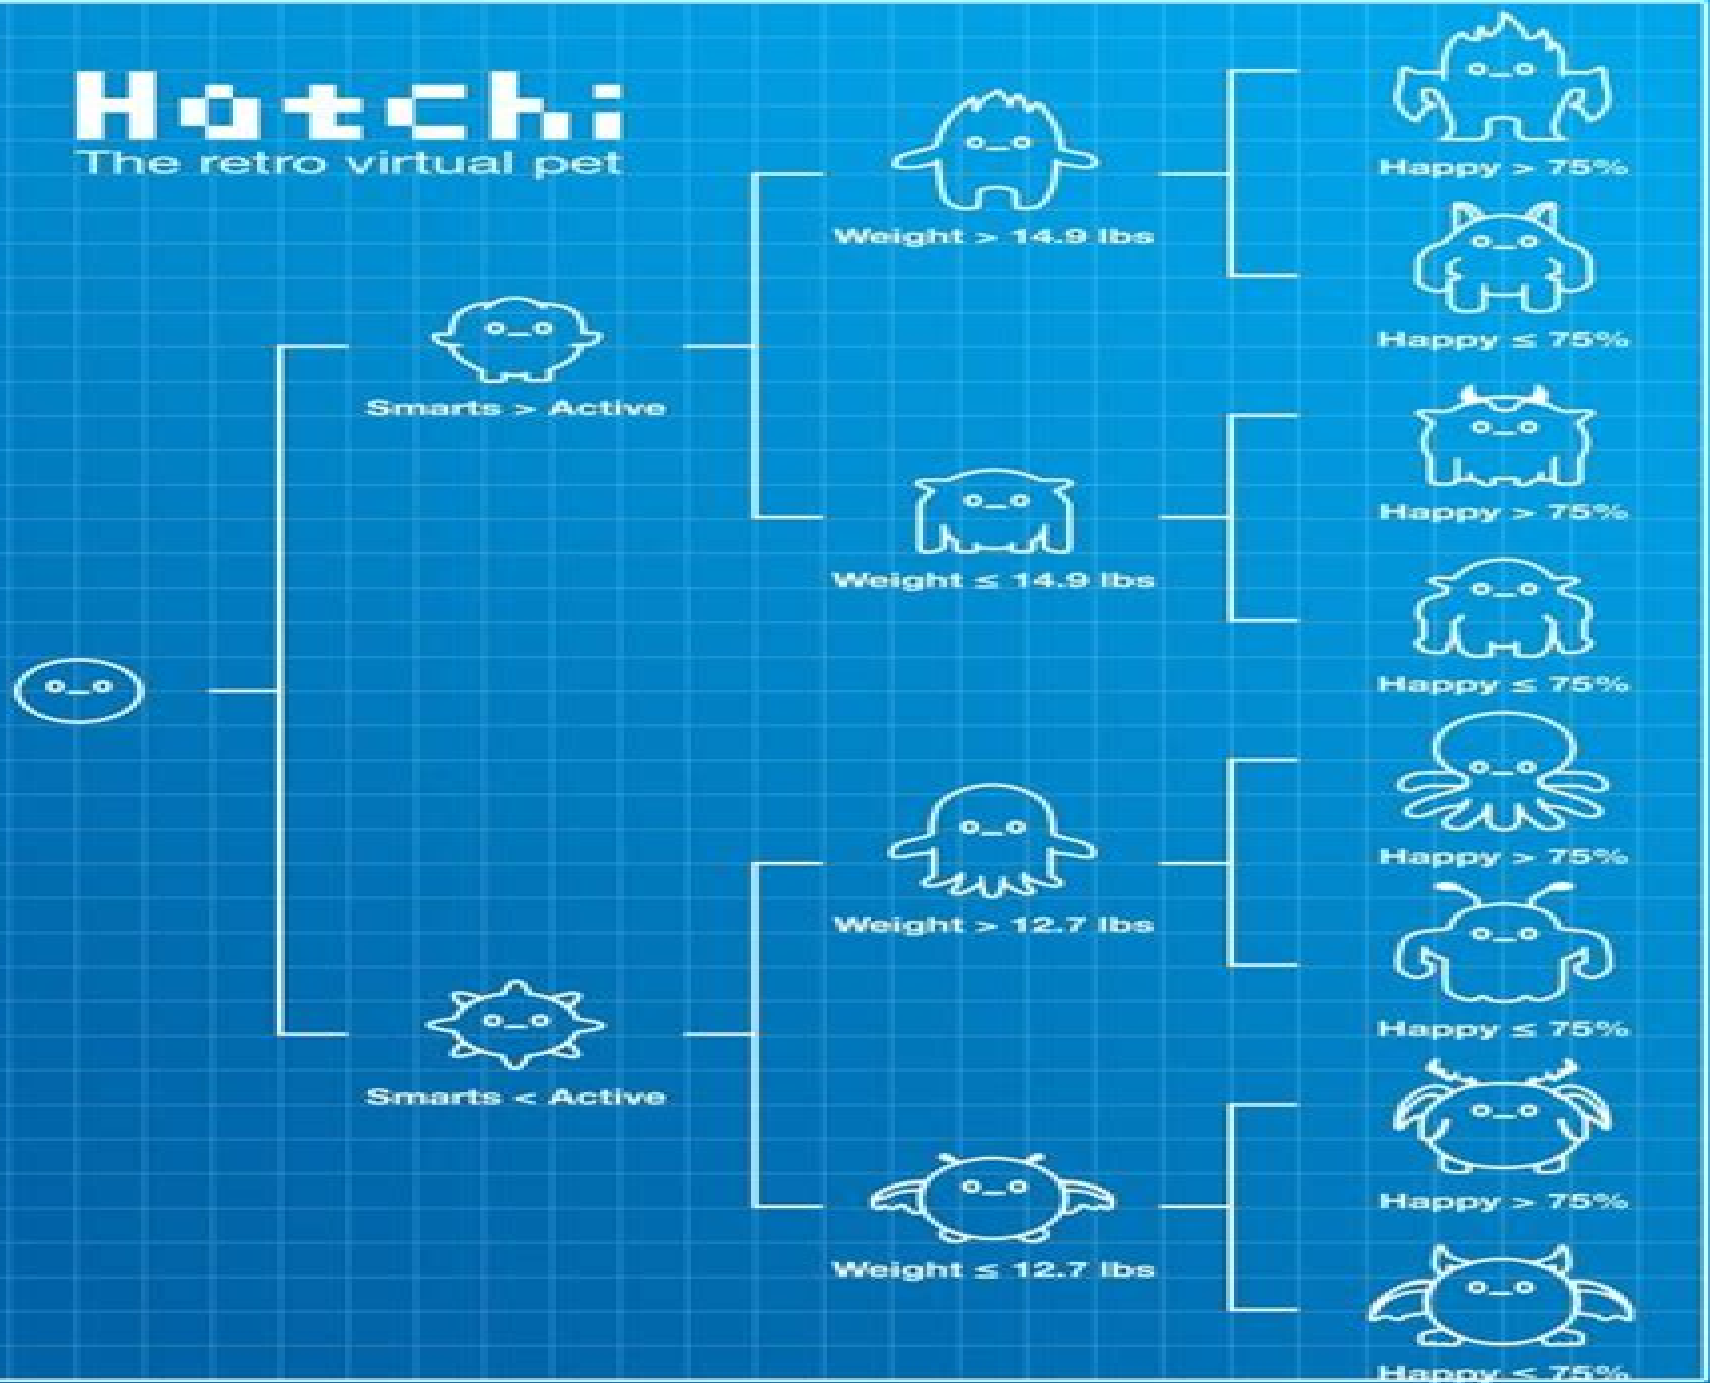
Hatchi
The retro virtual pet

Smarts > Active

Weight > 14.9 lbs

Happy > 75%

Happy ≤ 75%

Weight ≤ 14.9 lbs

Happy > 75%

Happy ≤ 75%

Smarts < Active

Weight > 12.7 lbs

Happy > 75%

Happy ≤ 75%

Weight ≤ 12.7 lbs

Happy > 75%

Happy ≤ 75%